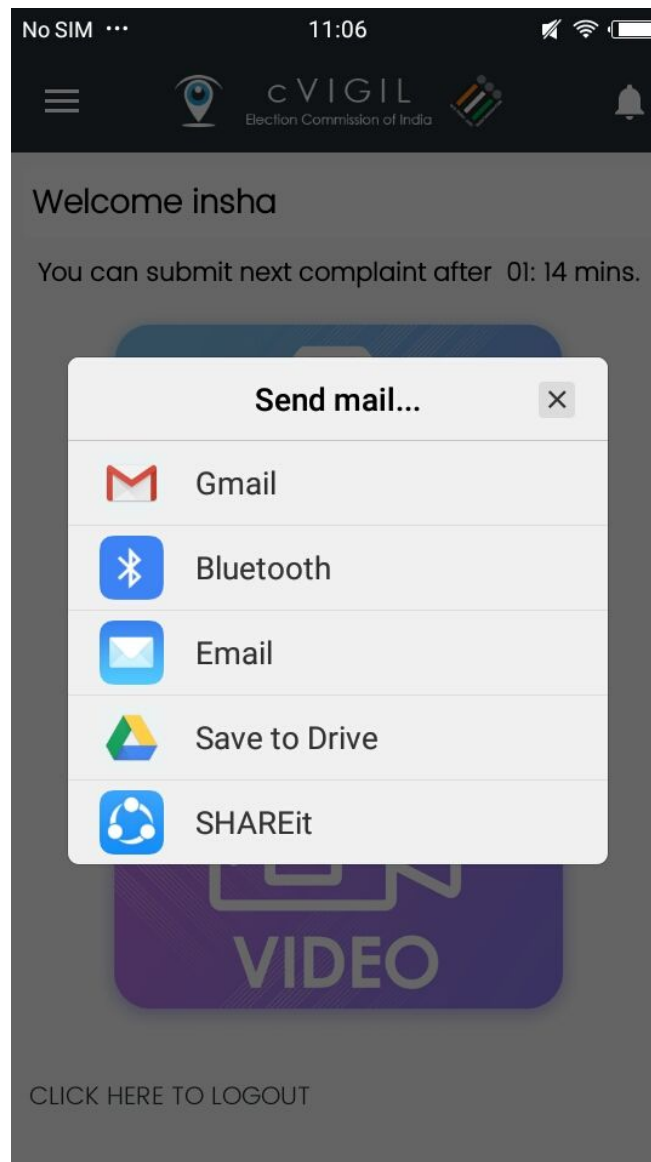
No SIM ··· 11:06

cVIGIL
Election Commission of India

Welcome insha

You can submit next complaint after 01: 14 mins.

Send mail...

Gmail

Bluetooth

Email

Save to Drive

SHAREit

VIDEO

CLICK HERE TO LOGOUT